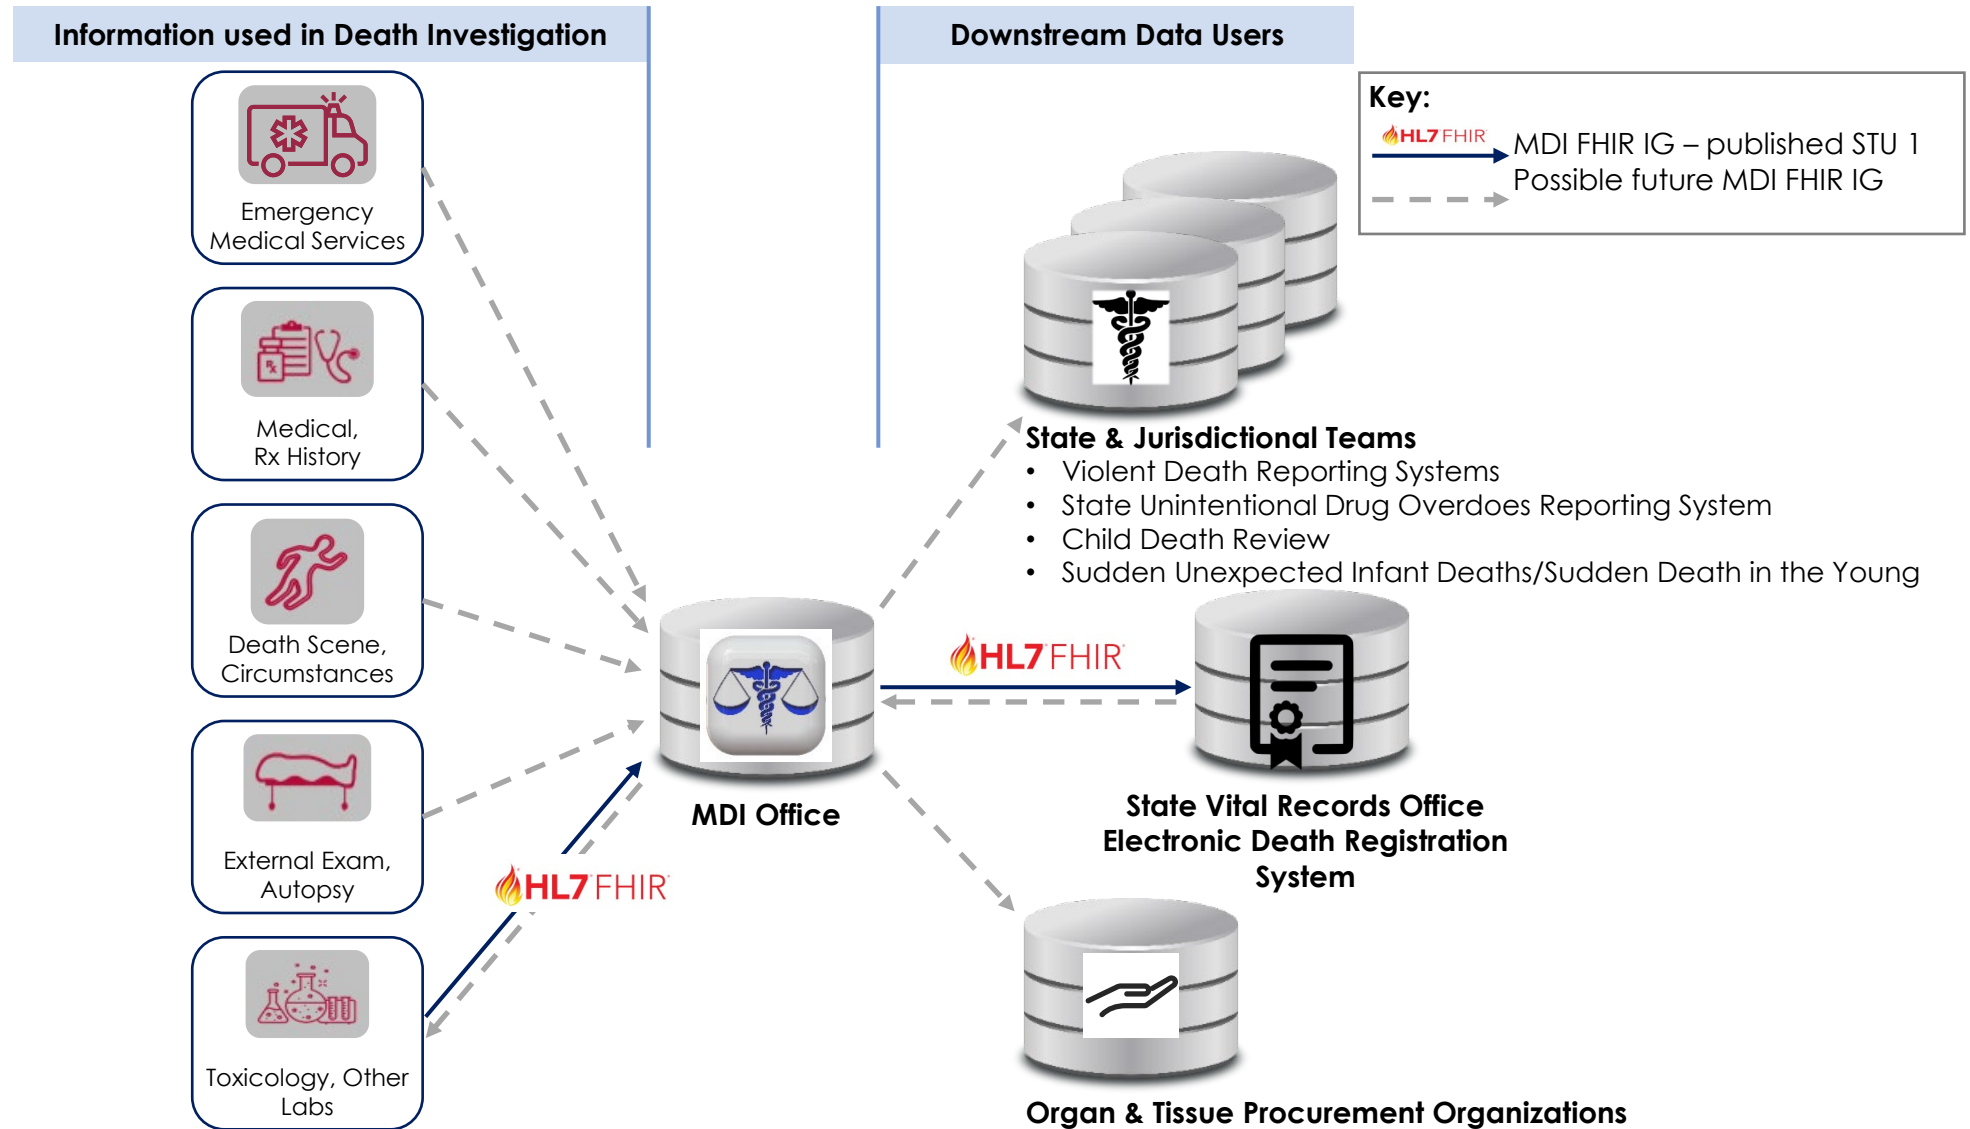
Information used in Death Investigation

Downstream Data Users

Key:
HL7 FHIR MDI FHIR IG – published STU 1
Possible future MDI FHIR IG

Emergency Medical Services

Medical, Rx History

Death Scene, Circumstances

External Exam, Autopsy

Toxicology, Other Labs

HL7 FHIR

MDI Office

HL7 FHIR

State & Jurisdictional Teams
• Violent Death Reporting Systems
• State Unintentional Drug Overdoes Reporting System
• Child Death Review
• Sudden Unexpected Infant Deaths/Sudden Death in the Young

State Vital Records Office Electronic Death Registration System

Organ & Tissue Procurement Organizations